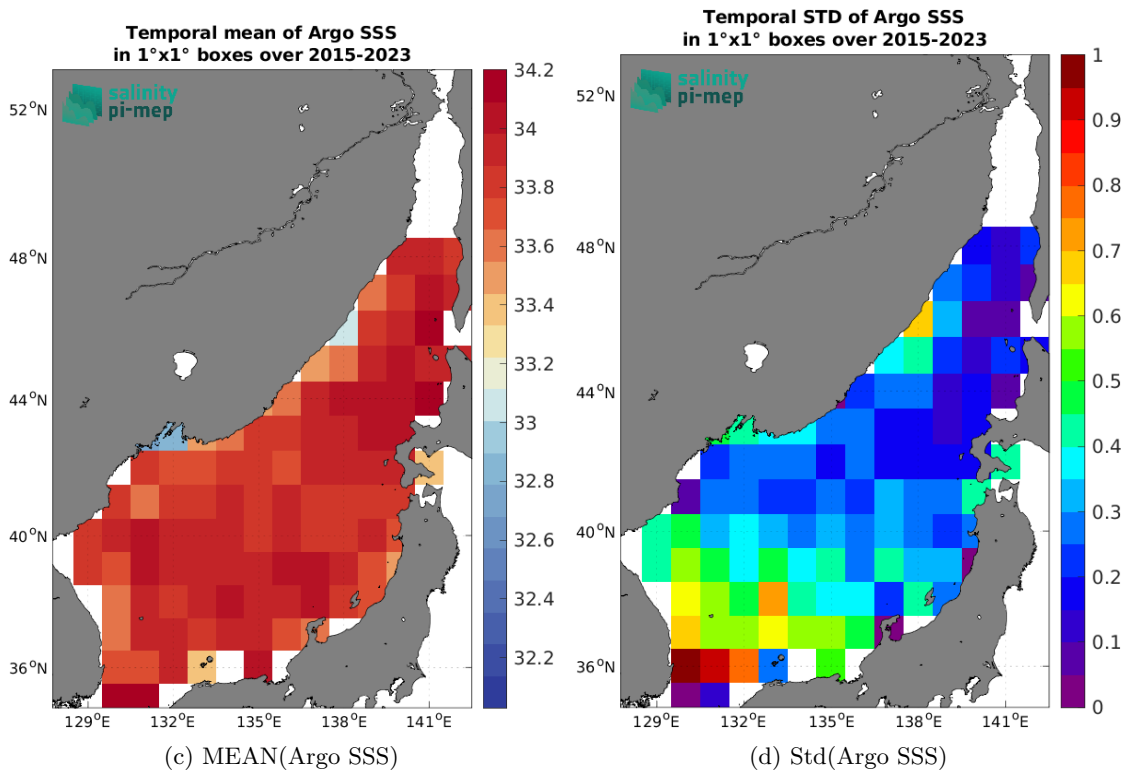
Temporal mean of Argo SSS
in 1°x1° boxes over 2015-2023

salinity
pi-mep

52°N
48°N
44°N
40°N
36°N
129°E 132°E 135°E 138°E 141°E

34.2
34
33.8
33.6
33.4
33.2
33
32.8
32.6
32.4
32.2

(c) MEAN(Argo SSS)

Temporal STD of Argo SSS
in 1°x1° boxes over 2015-2023

salinity
pi-mep

52°N
48°N
44°N
40°N
36°N
129°E 132°E 135°E 138°E 141°E

1
0.9
0.8
0.7
0.6
0.5
0.4
0.3
0.2
0.1
0

(d) Std(Argo SSS)